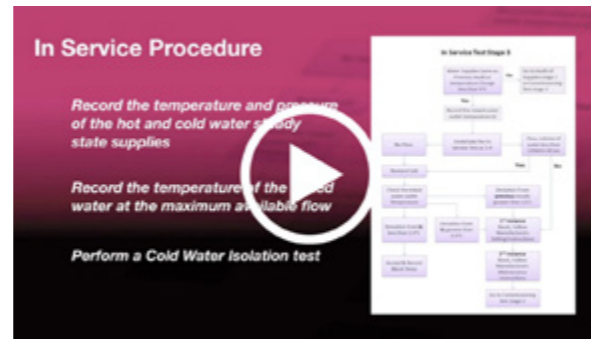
In Service Procedure

Record the temperature and pressure of the hot and cold water steady state supplies

Record the temperature of the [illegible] water at the maximum available flow

Perform a Cold Water Isolation test

In Service Test Stage 3

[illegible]